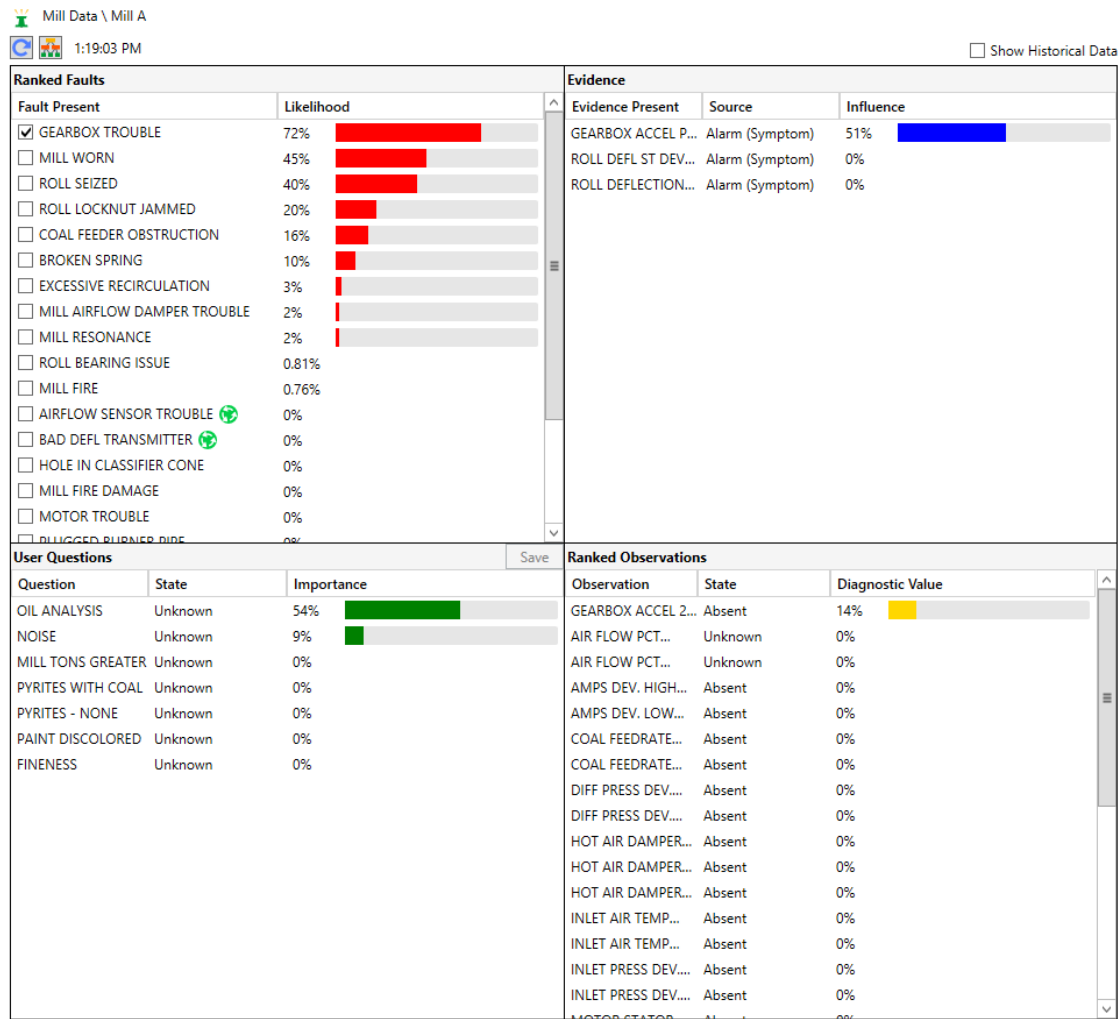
Mill Data \ Mill A

1:19:03 PM

Show Historical Data

Ranked Faults

| Fault Present | Likelihood |
|---|---|
| GEARBOX TROUBLE | 72% |
| MILL WORN | 45% |
| ROLL SEIZED | 40% |
| ROLL LOCKNUT JAMMED | 20% |
| COAL FEEDER OBSTRUCTION | 16% |
| BROKEN SPRING | 10% |
| EXCESSIVE RECIRCULATION | 3% |
| MILL AIRFLOW DAMPER TROUBLE | 2% |
| MILL RESONANCE | 2% |
| ROLL BEARING ISSUE | 0.81% |
| MILL FIRE | 0.76% |
| AIRFLOW SENSOR TROUBLE | 0% |
| BAD DEFL TRANSMITTER | 0% |
| HOLE IN CLASSIFIER CONE | 0% |
| MILL FIRE DAMAGE | 0% |
| MOTOR TROUBLE | 0% |
| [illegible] | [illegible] |

Evidence

| Evidence Present | Source | Influence |
|---|---|---|
| GEARBOX ACCEL P... | Alarm (Symptom) | 51% |
| ROLL DEFL ST DEV... | Alarm (Symptom) | 0% |
| ROLL DEFLECTION... | Alarm (Symptom) | 0% |

User Questions

Save

| Question | State | Importance |
|---|---|---|
| OIL ANALYSIS | Unknown | 54% |
| NOISE | Unknown | 9% |
| MILL TONS GREATER | Unknown | 0% |
| PYRITES WITH COAL | Unknown | 0% |
| PYRITES - NONE | Unknown | 0% |
| PAINT DISCOLORED | Unknown | 0% |
| FINENESS | Unknown | 0% |

Ranked Observations

| Observation | State | Diagnostic Value |
|---|---|---|
| GEARBOX ACCEL 2... | Absent | 14% |
| AIR FLOW PCT... | Unknown | 0% |
| AIR FLOW PCT... | Unknown | 0% |
| AMPS DEV. HIGH... | Absent | 0% |
| AMPS DEV. LOW... | Absent | 0% |
| COAL FEEDRATE... | Absent | 0% |
| COAL FEEDRATE... | Absent | 0% |
| DIFF PRESS DEV... | Absent | 0% |
| DIFF PRESS DEV... | Absent | 0% |
| HOT AIR DAMPER... | Absent | 0% |
| HOT AIR DAMPER... | Absent | 0% |
| HOT AIR DAMPER... | Absent | 0% |
| INLET AIR TEMP... | Absent | 0% |
| INLET AIR TEMP... | Absent | 0% |
| INLET PRESS DEV... | Absent | 0% |
| INLET PRESS DEV... | Absent | 0% |
| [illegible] | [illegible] | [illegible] |